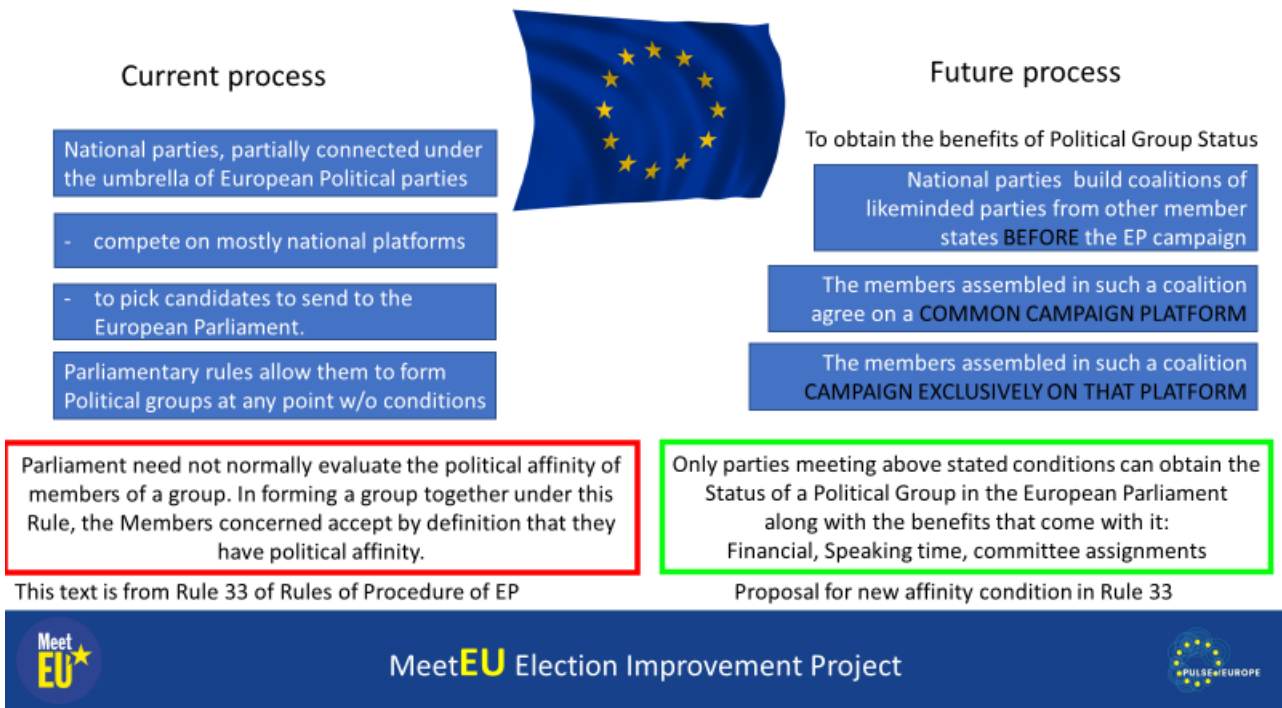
Current process

National parties, partially connected under the umbrella of European Political parties

- compete on mostly national platforms

- to pick candidates to send to the European Parliament.

Parliamentary rules allow them to form Political groups at any point w/o conditions

Future process

To obtain the benefits of Political Group Status

National parties build coalitions of likeminded parties from other member states BEFORE the EP campaign

The members assembled in such a coalition agree on a COMMON CAMPAIGN PLATFORM

The members assembled in such a coalition CAMPAIGN EXCLUSIVELY ON THAT PLATFORM

Parliament need not normally evaluate the political affinity of members of a group. In forming a group together under this Rule, the Members concerned accept by definition that they have political affinity.

This text is from Rule 33 of Rules of Procedure of EP

Only parties meeting above stated conditions can obtain the Status of a Political Group in the European Parliament along with the benefits that come with it:
Financial, Speaking time, committee assignments

Proposal for new affinity condition in Rule 33

Meet EU

MeetEU Election Improvement Project

PULSE of EUROPE